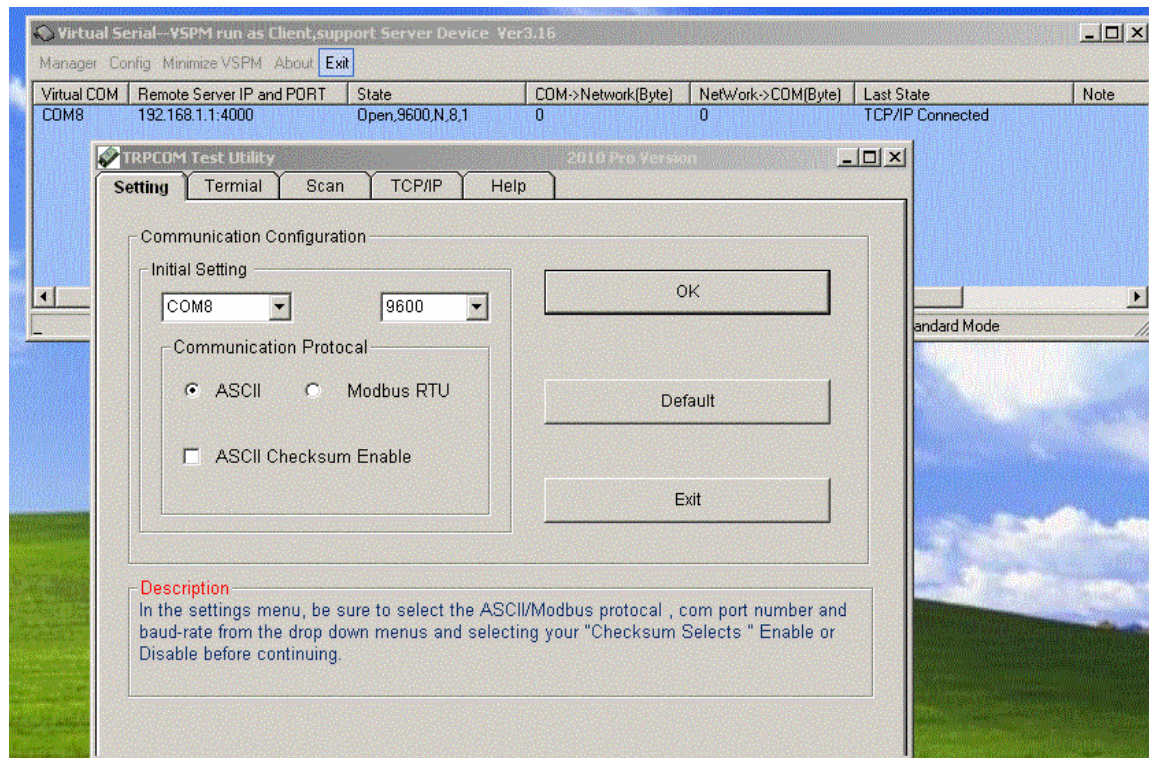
Virtual Serial--VSPM run as Client,support Server Device Ver3.16

Manager Config Minimize VSPM About Exit

| Virtual COM | Remote Server IP and PORT | State | COM->Network(Byte) | NetWork->COM(Byte) | Last State | Note |
|---|---|---|---|---|---|---|
| COM8 | 192.168.1.1:4000 | Open,9600,N,8,1 | 0 | 0 | TCP/IP Connected | |

andard Mode

TRPCOM Test Utility 2010 Pro Version

Setting Termial Scan TCP/IP Help

Communication Configuration

Initial Setting

COM8

9600

OK

Communication Protocal

ASCII Modbus RTU

Default

ASCII Checksum Enable

Exit

Description

In the settings menu, be sure to select the ASCII/Modbus protocal , com port number and baud-rate from the drop down menus and selecting your "Checksum Selects " Enable or Disable before continuing.